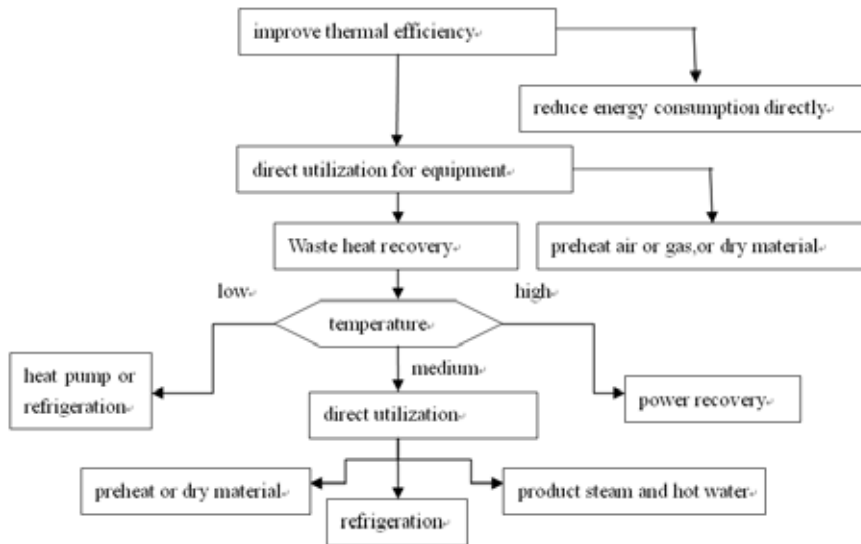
improve thermal efficiency

reduce energy consumption directly

direct utilization for equipment

Waste heat recovery

preheat air or gas,or dry material

low

high

temperature

medium

heat pump or refrigeration

direct utilization

power recovery

preheat or dry material

refrigeration

product steam and hot water